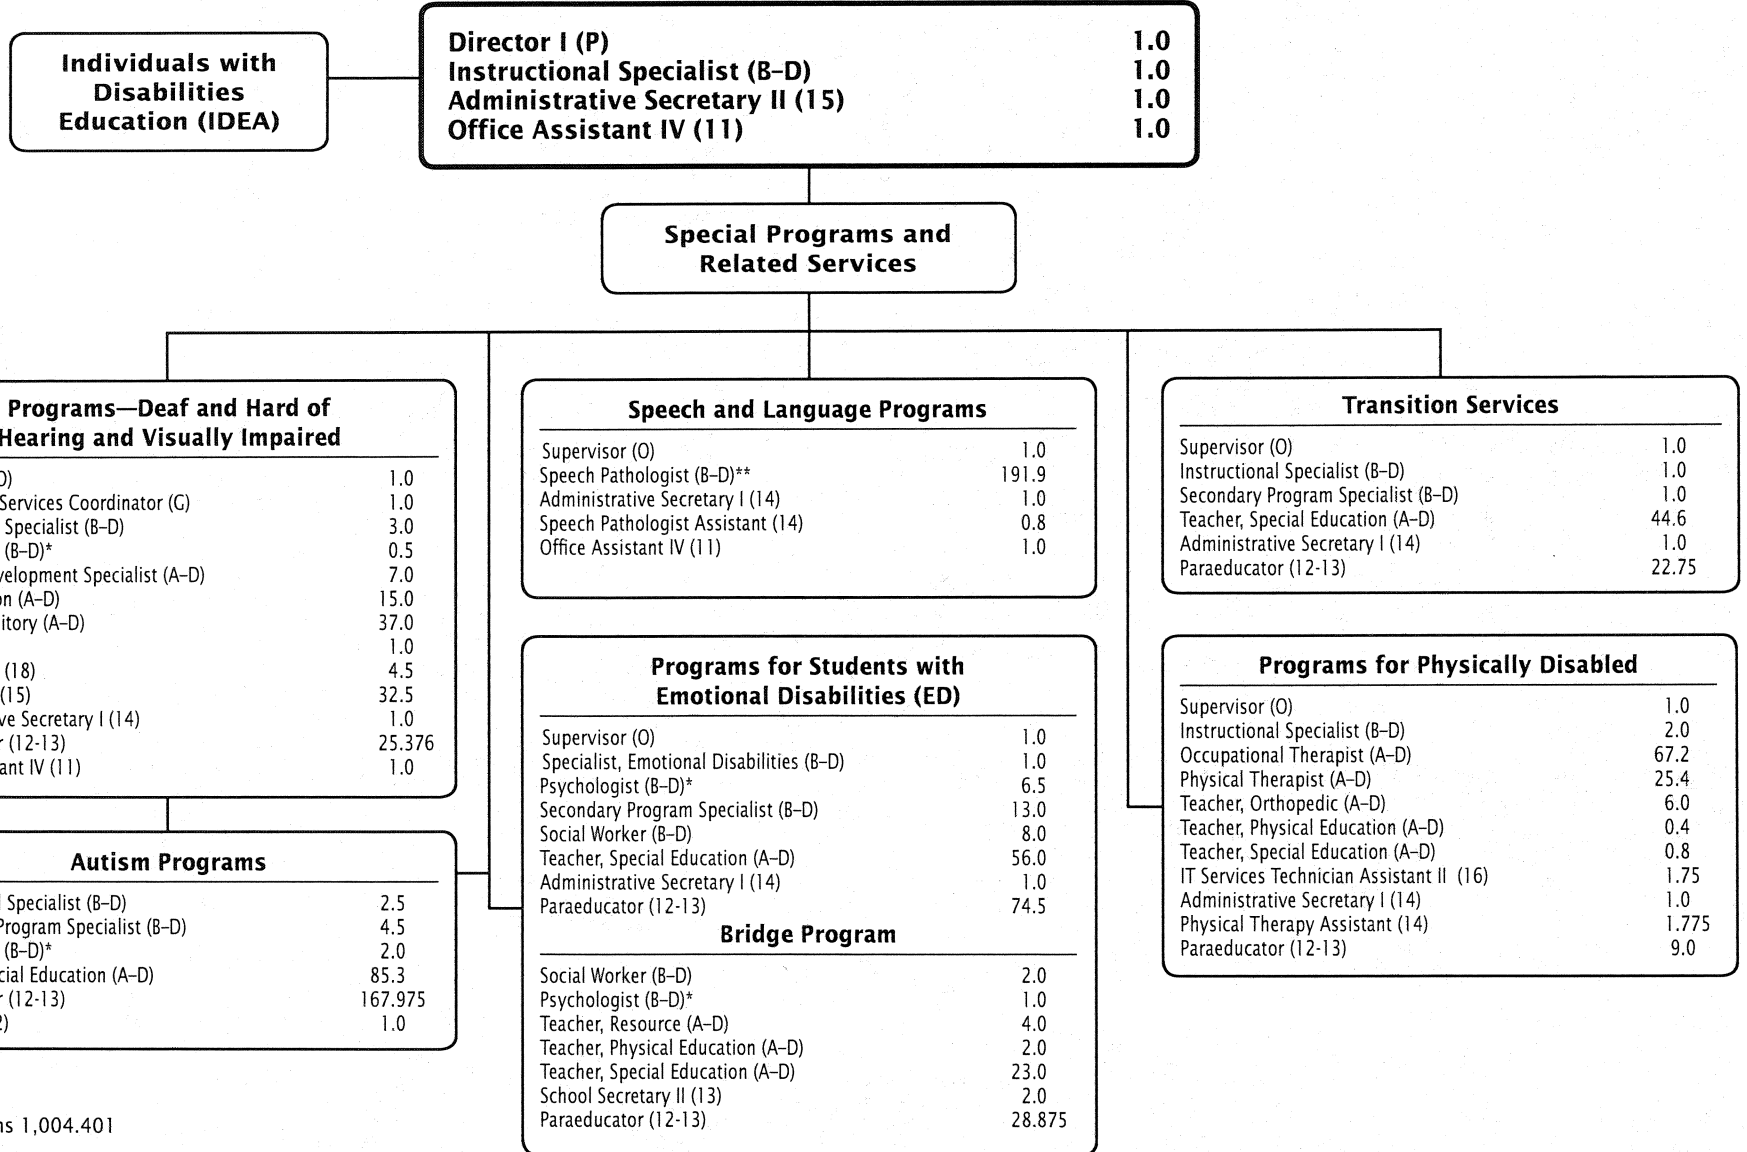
Individuals with Disabilities Education (IDEA)

Director I (P) 1.0
Instructional Specialist (B-D) 1.0
Administrative Secretary II (15) 1.0
Office Assistant IV (11) 1.0

Special Programs and Related Services

Programs—Deaf and Hard of Hearing and Visually Impaired

| | |
|---|---|
| D) | 1.0 |
| Services Coordinator (G) | 1.0 |
| Specialist (B-D) | 3.0 |
| (B-D)* | 0.5 |
| velopment Specialist (A-D) | 7.0 |
| on (A-D) | 15.0 |
| itory (A-D) | 37.0 |
| | 1.0 |
| (18) | 4.5 |
| (15) | 32.5 |
| ve Secretary I (14) | 1.0 |
| r (12-13) | 25.376 |
| ant IV (11) | 1.0 |

Autism Programs

| | |
|---|---|
| Specialist (B-D) | 2.5 |
| Program Specialist (B-D) | 4.5 |
| (B-D)* | 2.0 |
| cial Education (A-D) | 85.3 |
| r (12-13) | 167.975 |
| 2) | 1.0 |

ns 1,004.401

Speech and Language Programs

| | |
|---|---|
| Supervisor (O) | 1.0 |
| Speech Pathologist (B-D)** | 191.9 |
| Administrative Secretary I (14) | 1.0 |
| Speech Pathologist Assistant (14) | 0.8 |
| Office Assistant IV (11) | 1.0 |

Programs for Students with Emotional Disabilities (ED)

| | |
|---|---|
| Supervisor (O) | 1.0 |
| Specialist, Emotional Disabilities (B-D) | 1.0 |
| Psychologist (B-D)* | 6.5 |
| Secondary Program Specialist (B-D) | 13.0 |
| Social Worker (B-D) | 8.0 |
| Teacher, Special Education (A-D) | 56.0 |
| Administrative Secretary I (14) | 1.0 |
| Paraeducator (12-13) | 74.5 |

Bridge Program

| | |
|---|---|
| Social Worker (B-D) | 2.0 |
| Psychologist (B-D)* | 1.0 |
| Teacher, Resource (A-D) | 4.0 |
| Teacher, Physical Education (A-D) | 2.0 |
| Teacher, Special Education (A-D) | 23.0 |
| School Secretary II (13) | 2.0 |
| Paraeducator (12-13) | 28.875 |

Transition Services

| | |
|---|---|
| Supervisor (O) | 1.0 |
| Instructional Specialist (B-D) | 1.0 |
| Secondary Program Specialist (B-D) | 1.0 |
| Teacher, Special Education (A-D) | 44.6 |
| Administrative Secretary I (14) | 1.0 |
| Paraeducator (12-13) | 22.75 |

Programs for Physically Disabled

| | |
|---|---|
| Supervisor (O) | 1.0 |
| Instructional Specialist (B-D) | 2.0 |
| Occupational Therapist (A-D) | 67.2 |
| Physical Therapist (A-D) | 25.4 |
| Teacher, Orthopedic (A-D) | 6.0 |
| Teacher, Physical Education (A-D) | 0.4 |
| Teacher, Special Education (A-D) | 0.8 |
| IT Services Technician Assistant II (16) | 1.75 |
| Administrative Secretary I (14) | 1.0 |
| Physical Therapy Assistant (14) | 1.775 |
| Paraeducator (12-13) | 9.0 |